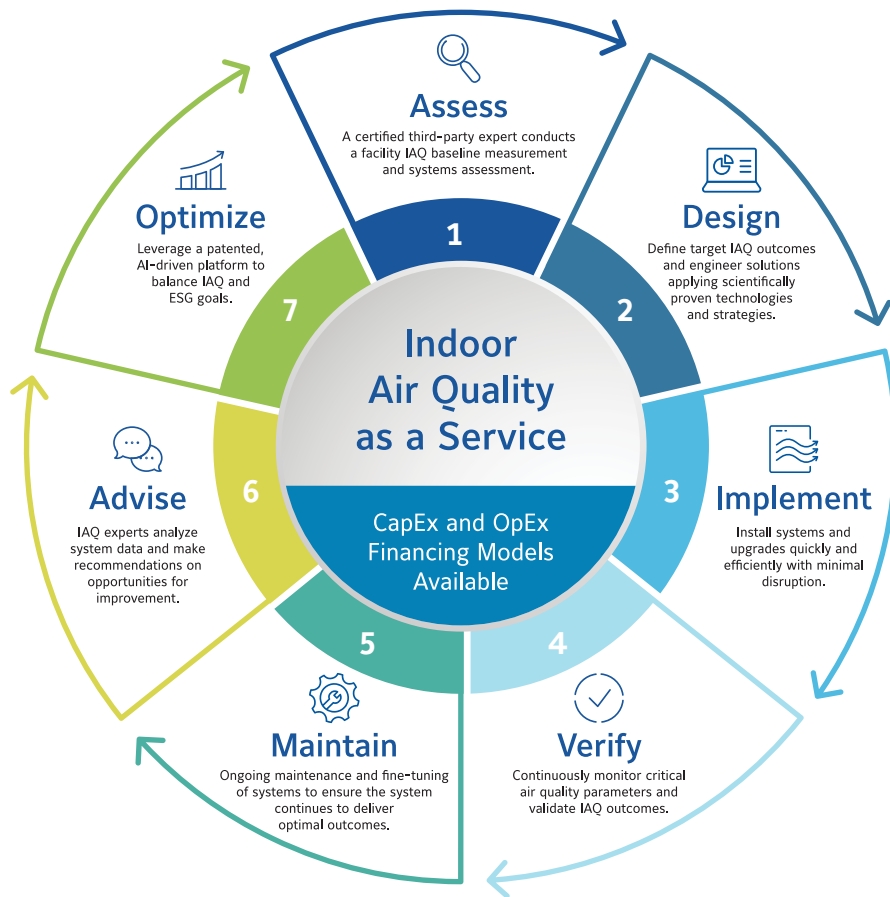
Assess

A certified third-party expert conducts a facility IAQ baseline measurement and systems assessment.

1

Design

Define target IAQ outcomes and engineer solutions applying scientifically proven technologies and strategies.

2

Indoor Air Quality as a Service

CapEx and OpEx Financing Models Available

3

Implement

Install systems and upgrades quickly and efficiently with minimal disruption.

4

Verify

Continuously monitor critical air quality parameters and validate IAQ outcomes.

5

Maintain

Ongoing maintenance and fine-tuning of systems to ensure the system continues to deliver optimal outcomes.

6

Advise

IAQ experts analyze system data and make recommendations on opportunities for improvement.

7

Optimize

Leverage a patented, AI-driven platform to balance IAQ and ESG goals.